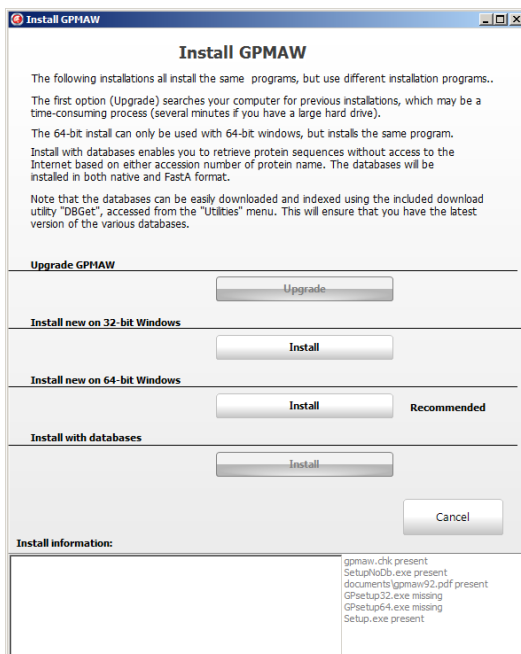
Install GPMAW

Install GPMAW

The following installations all install the same programs, but use different installation programs..

The first option (Upgrade) searches your computer for previous installations, which may be a time-consuming process (several minutes if you have a large hard drive).

The 64-bit install can only be used with 64-bit windows, but installs the same program.

Install with databases enables you to retrieve protein sequences without access to the Internet based on either accession number of protein name. The databases will be installed in both native and FastA format.

Note that the databases can be easily downloaded and indexed using the included download utility "DBGet", accessed from the "Utilities" menu. This will ensure that you have the latest version of the various databases.

Upgrade GPMAW

Upgrade

Install new on 32-bit Windows

Install

Install new on 64-bit Windows

Install

Recommended

Install with databases

Install

Cancel

Install information:

gpmaw.chk present
SetupNoDb.exe present
documents\gpmaw92.pdf present
GPsetup32.exe missing
GPsetup64.exe missing
Setup.exe present